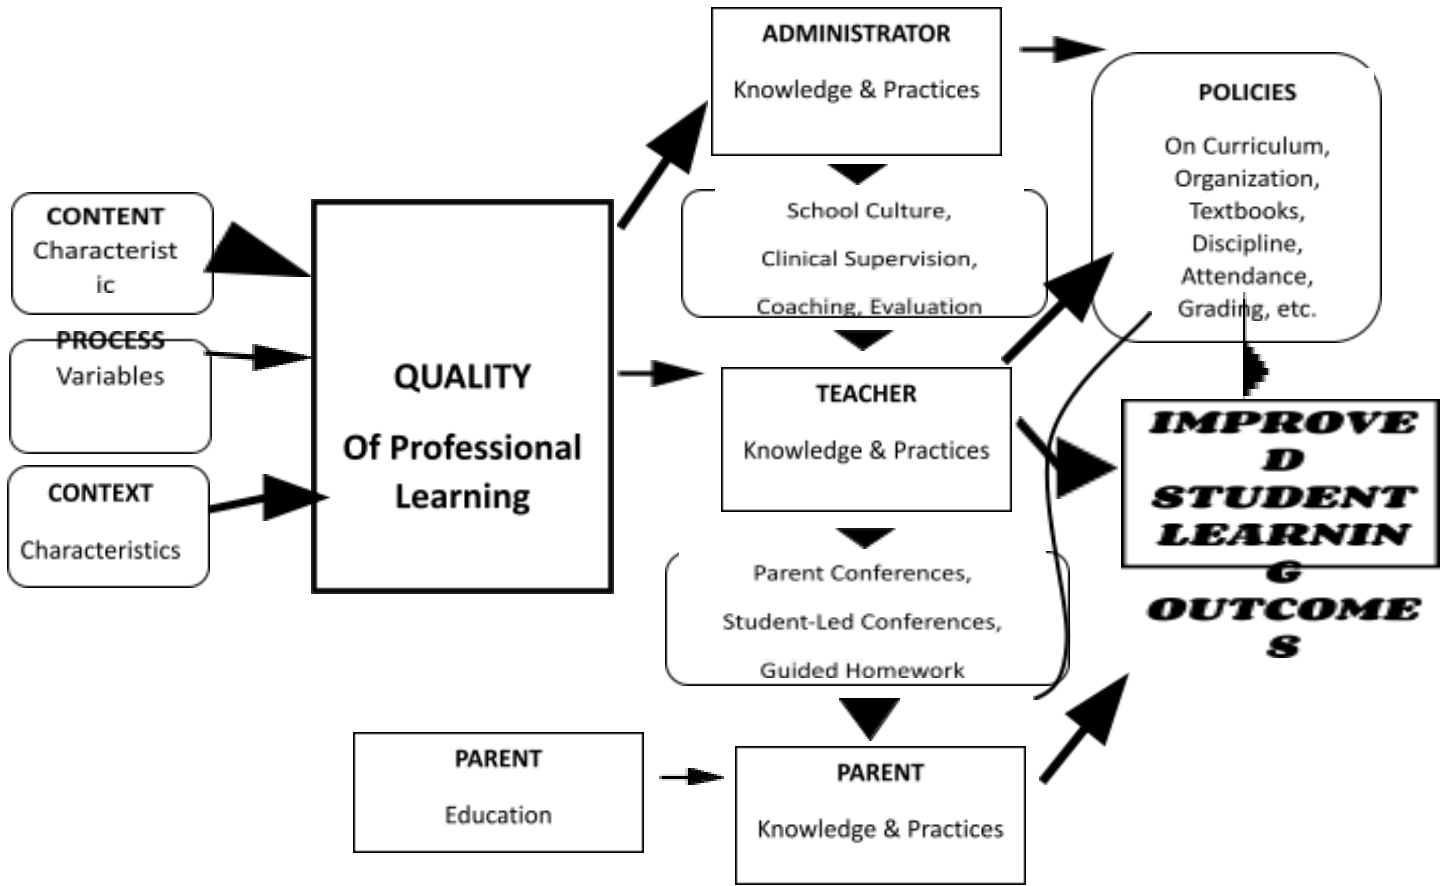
CONTENT
Characteristic

PROCESS
Variables

CONTEXT
Characteristics

QUALITY
Of Professional Learning

ADMINISTRATOR
Knowledge & Practices

School Culture,
Clinical Supervision,
Coaching, Evaluation

TEACHER
Knowledge & Practices

Parent Conferences,
Student-Led Conferences,
Guided Homework

PARENT
Education

PARENT
Knowledge & Practices

POLICIES
On Curriculum,
Organization,
Textbooks,
Discipline,
Attendance,
Grading, etc.

IMPROVED STUDENT LEARNING OUTCOMES